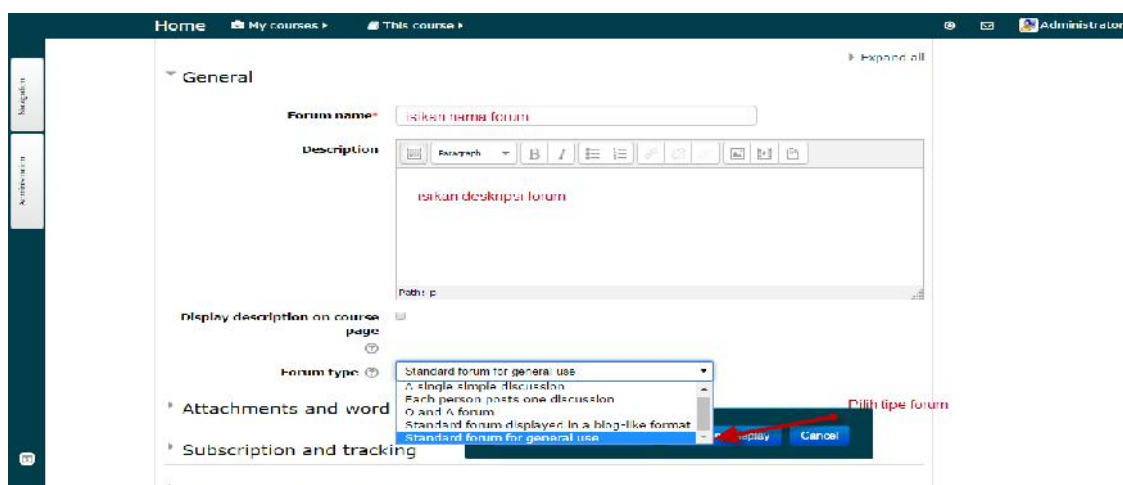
Home My courses ▸ This course ▸ Administrator

Navigation

Administration

▸ Expand all

General

Forum name* isikan nama forum

Description Paragraph

isikan deskripsi forum

Path: p

Display description on course page

Forum type Standard forum for general use

A single simple discussion
Each person posts one discussion
Q and A forum
Standard forum displayed in a blog-like format
Standard forum for general use

Pilih tipe forum

Attachments and word

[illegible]isplay Cancel

Subscription and tracking